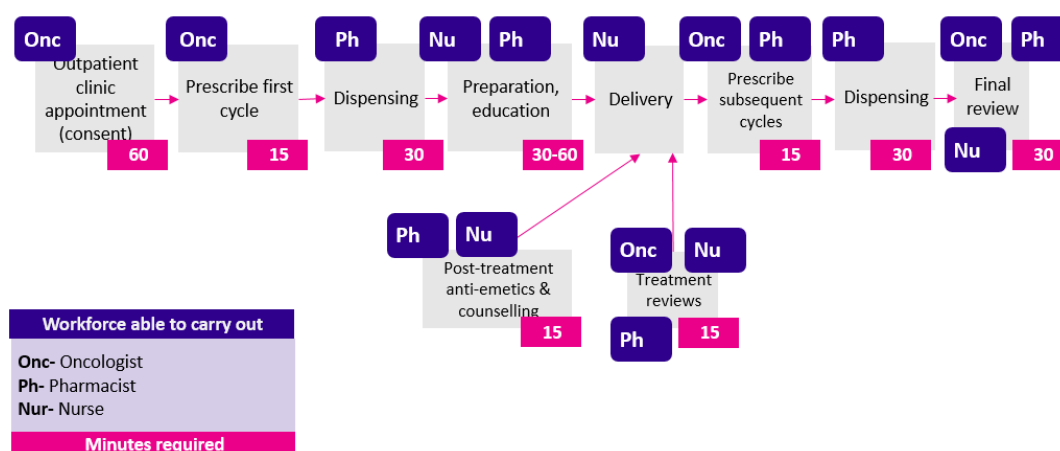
Onc
Outpatient clinic appointment (consent)
60

Onc
Prescribe first cycle
15

Ph
Dispensing
30

Nu Ph
Preparation, education
30-60

Nu
Delivery

Onc Ph
Prescribe subsequent cycles
15

Ph
Dispensing
30

Onc Ph
Final review
Nu
30

Ph Nu
Post-treatment anti-emetics & counselling
15

Onc Nu
Treatment reviews
Ph
15

Workforce able to carry out
Onc- Oncologist
Ph- Pharmacist
Nur- Nurse
Minutes required